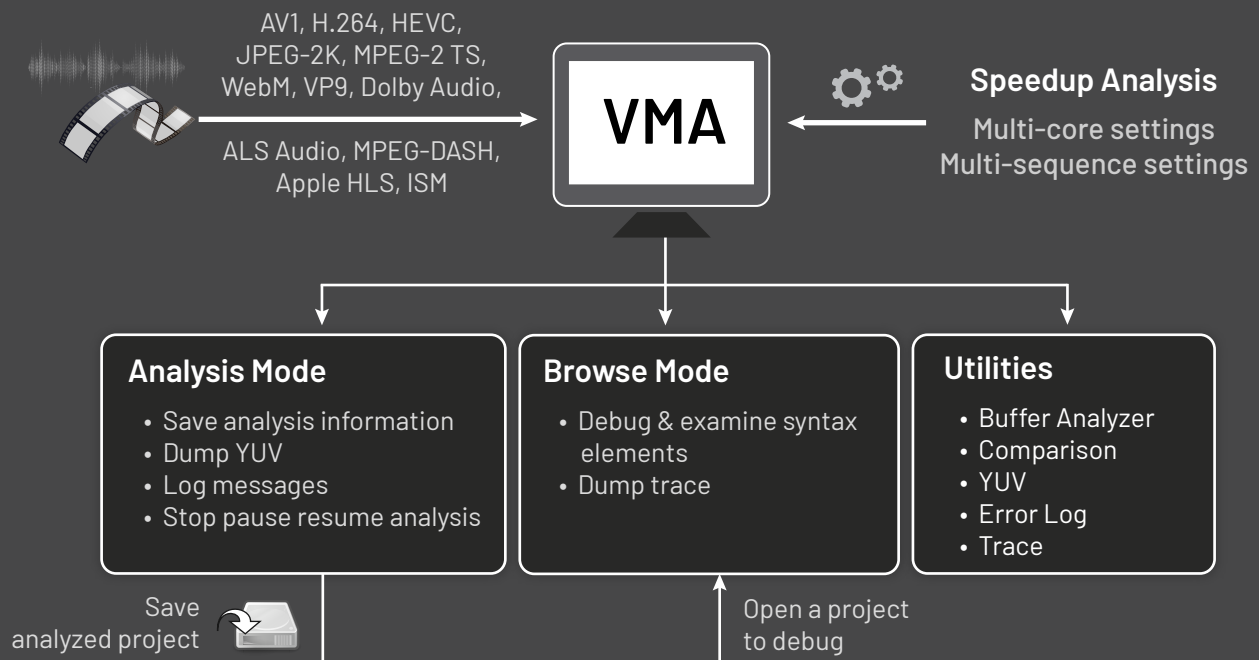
AV1, H.264, HEVC, JPEG-2K, MPEG-2 TS, WebM, VP9, Dolby Audio,

ALS Audio, MPEG-DASH, Apple HLS, ISM

VMA

Speedup Analysis

Multi-core settings
Multi-sequence settings

Analysis Mode

• Save analysis information
• Dump YUV
• Log messages
• Stop pause resume analysis

Browse Mode

• Debug & examine syntax elements
• Dump trace

Utilities

• Buffer Analyzer
• Comparison
• YUV
• Error Log
• Trace

Save analyzed project

Open a project to debug